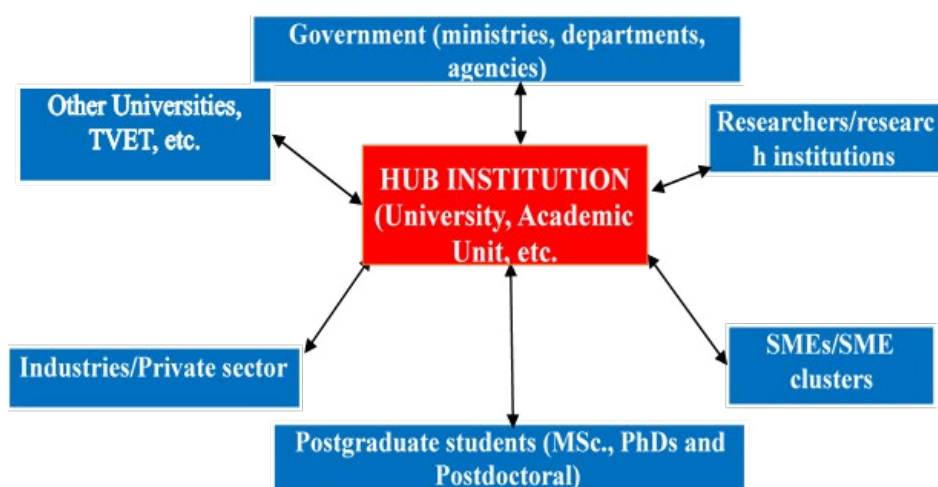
Government (ministries, departments, agencies)

Other Universities, TVET, etc.

Researchers/research institutions

HUB INSTITUTION (University, Academic Unit, etc.

Industries/Private sector

SMEs/SME clusters

Postgraduate students (MSc., PhDs and Postdoctoral)